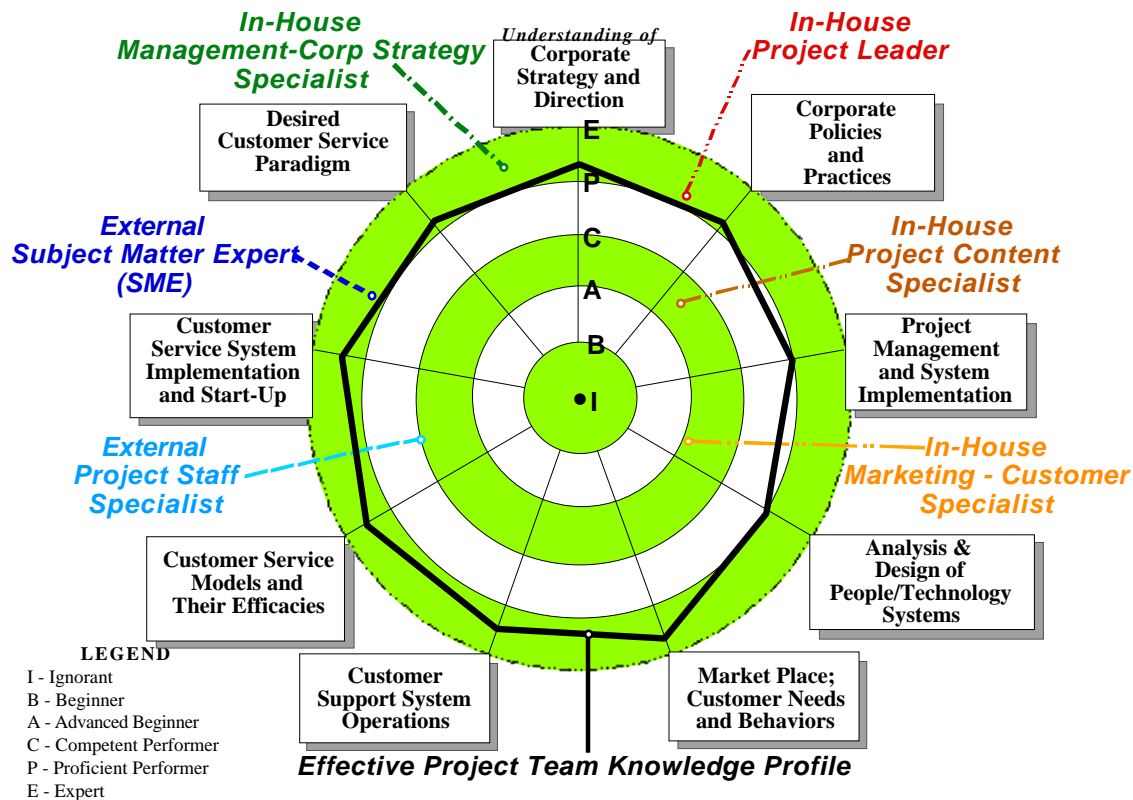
In-House
Management-Corp Strategy
Specialist

Understanding of
Corporate
Strategy and
Direction

In-House
Project Leader

Desired
Customer Service
Paradigm

Corporate
Policies
and
Practices

External
Subject Matter Expert
(SME)

In-House
Project Content
Specialist

E
P
C
A
B
I

Customer
Service System
Implementation
and Start-Up

Project
Management
and System
Implementation

External
Project Staff
Specialist

In-House
Marketing - Customer
Specialist

Customer Service
Models and
Their Efficacies

Analysis &
Design of
People/Technology
Systems

LEGEND
I - Ignorant
B - Beginner
A - Advanced Beginner
C - Competent Performer
P - Proficient Performer
E - Expert

Customer
Support System
Operations

Market Place;
Customer Needs
and Behaviors

Effective Project Team Knowledge Profile